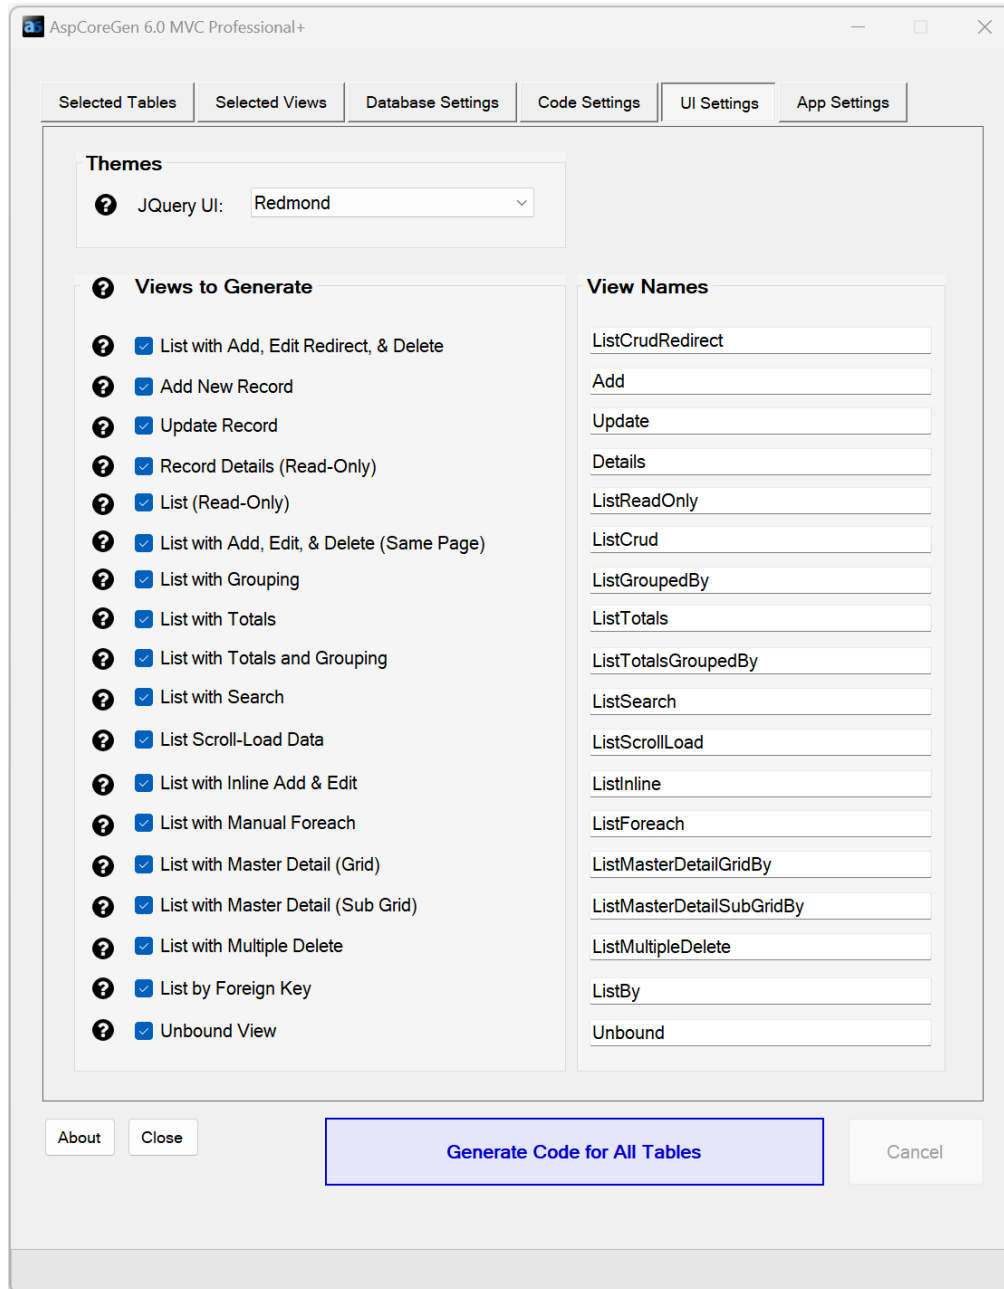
AspCoreGen 6.0 MVC Professional+

Selected Tables | Selected Views | Database Settings | Code Settings | UI Settings | App Settings

Themes
JQuery UI: Redmond

Views to Generate
List with Add, Edit Redirect, & Delete
Add New Record
Update Record
Record Details (Read-Only)
List (Read-Only)
List with Add, Edit, & Delete (Same Page)
List with Grouping
List with Totals
List with Totals and Grouping
List with Search
List Scroll-Load Data
List with Inline Add & Edit
List with Manual Foreach
List with Master Detail (Grid)
List with Master Detail (Sub Grid)
List with Multiple Delete
List by Foreign Key
Unbound View

View Names
ListCrudRedirect
Add
Update
Details
ListReadOnly
ListCrud
ListGroupedBy
ListTotals
ListTotalsGroupedBy
ListSearch
ListScrollLoad
ListInline
ListForeach
ListMasterDetailGridBy
ListMasterDetailSubGridBy
ListMultipleDelete
ListBy
Unbound

About
Close
Generate Code for All Tables
Cancel